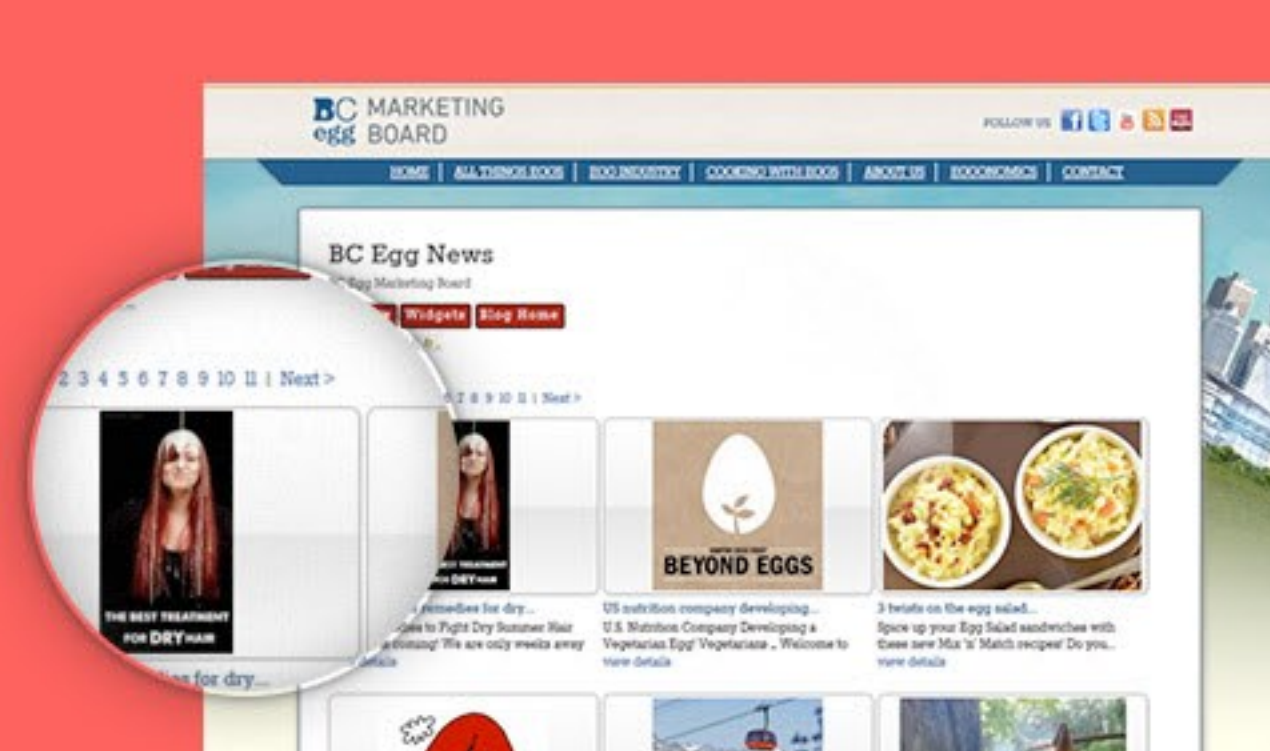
BC egg MARKETING BOARD

FOLLOW US

HOME | ALL THINGS EGGS | EGG INDUSTRY | COOKING WITH EGGS | ABOUT US | EGGONOMICS | CONTACT

BC Egg News

BC Egg Marketing Board

Widgets | Blog Home

2 3 4 5 6 7 8 9 10 11 | Next >

THE BEST TREATMENT FOR DRY HAIR

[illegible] remedies for dry...
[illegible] to Fight Dry Summer Hair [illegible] coming! We are only weeks away
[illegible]

BEYOND EGGS

US nutrition company developing...
U.S. Nutrition Company Developing a Vegetarian Egg! Vegetarians ... Welcome to
view details

3 twists on the egg salad...
Spice up your Egg Salad sandwiches with these new Mix 'n' Match recipes! Do you...
view details

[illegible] for dry...